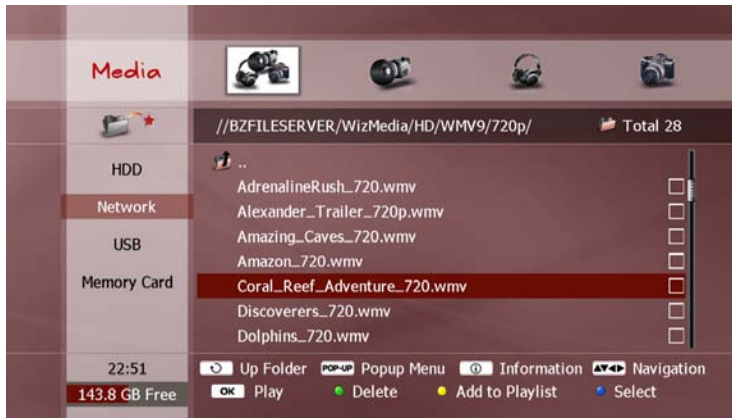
Media

//BZFILESERVER/WizMedia/HD/WMV9/720p/
Total 28

HDD
Network
USB
Memory Card

..
AdrenalineRush_720.wmv
Alexander_Trailer_720p.wmv
Amazing_Caves_720.wmv
Amazon_720.wmv
Coral_Reef_Adventure_720.wmv
Discoverers_720.wmv
Dolphins_720.wmv

22:51
143.8 GB Free

Up Folder
POP-UP Popup Menu
Information
Navigation
OK Play
Delete
Add to Playlist
Select